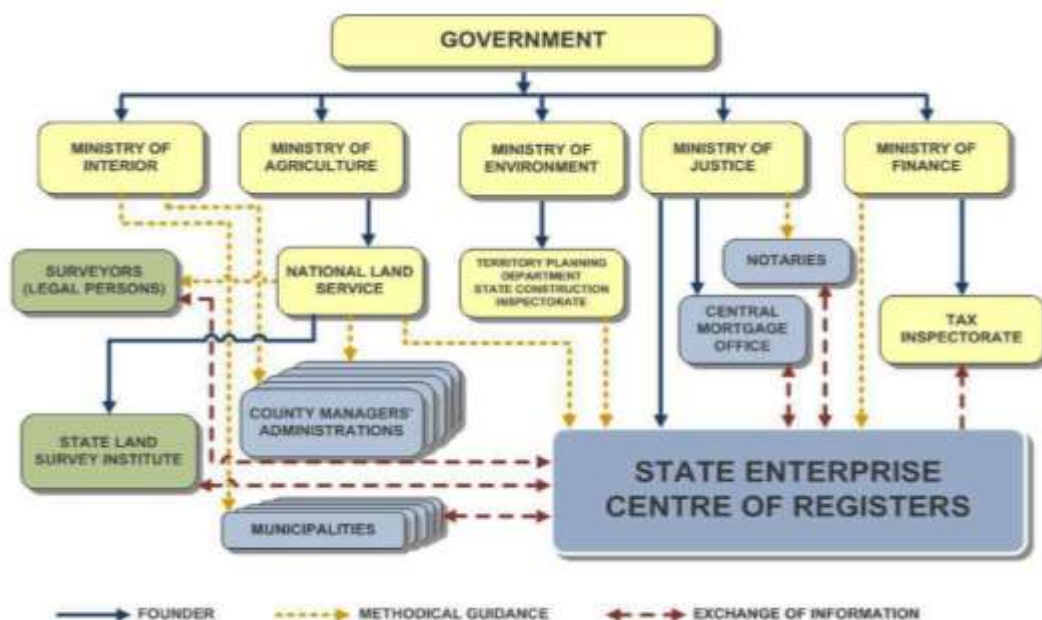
GOVERNMENT

MINISTRY OF INTERIOR

MINISTRY OF AGRICULTURE

MINISTRY OF ENVIRONMENT

MINISTRY OF JUSTICE

MINISTRY OF FINANCE

SURVEYORS (LEGAL PERSONS)

NATIONAL LAND SERVICE

TERRITORY PLANNING DEPARTMENT STATE CONSTRUCTION INSPECTORATE

NOTARIES

CENTRAL MORTGAGE OFFICE

TAX INSPECTORATE

COUNTY MANAGERS' ADMINISTRATIONS

STATE LAND SURVEY INSTITUTE

STATE ENTERPRISE CENTRE OF REGISTERS

MUNICIPALITIES

FOUNDER

METHODICAL GUIDANCE

EXCHANGE OF INFORMATION